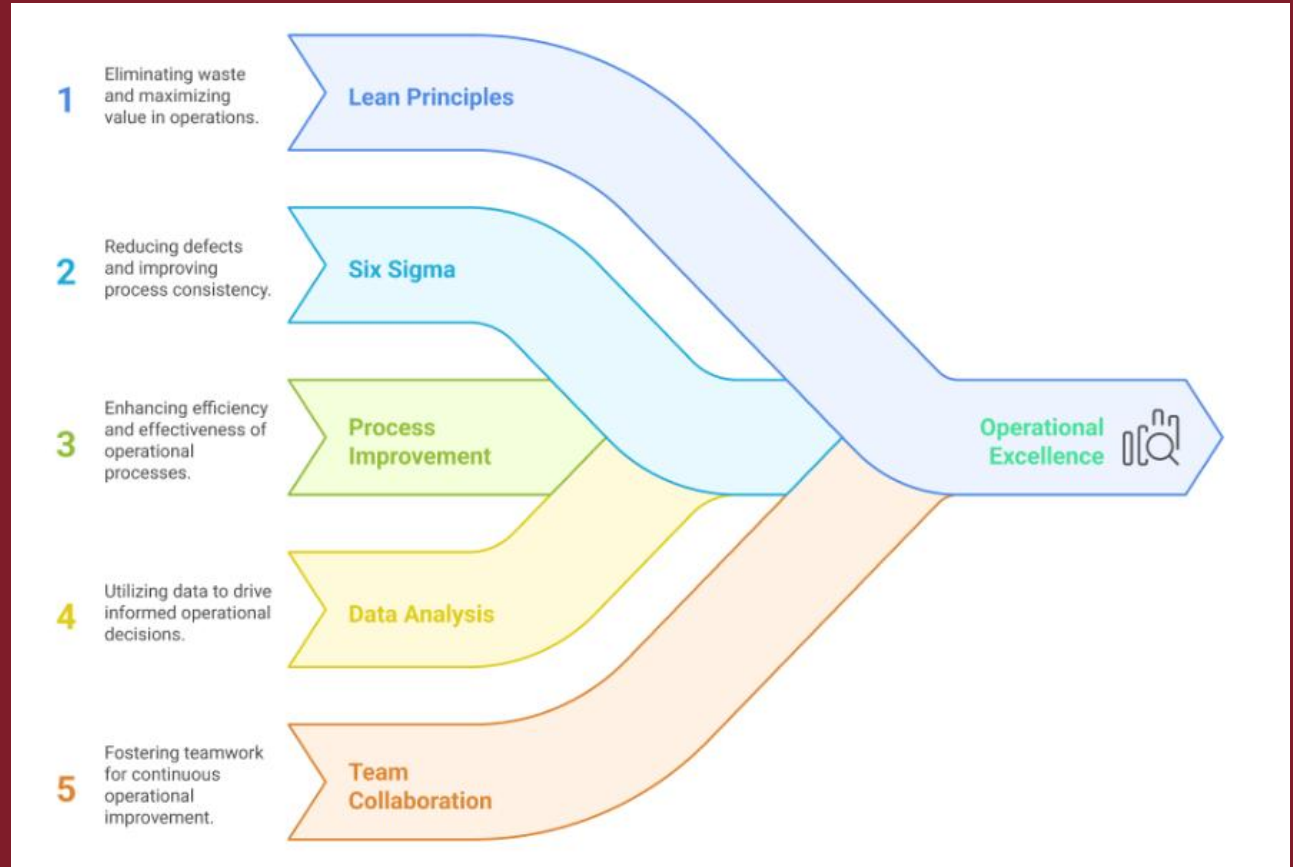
1 Eliminating waste and maximizing value in operations.

Lean Principles

2 Reducing defects and improving process consistency.

Six Sigma

3 Enhancing efficiency and effectiveness of operational processes.

Process Improvement

4 Utilizing data to drive informed operational decisions.

Data Analysis

5 Fostering teamwork for continuous operational improvement.

Team Collaboration

Operational Excellence